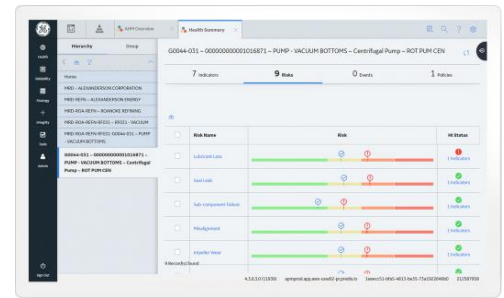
Health
Reliability
Strategy
Integrity
Tools
Admin
Sign Out

APM Overview
Health Summary

Hierarchy
Group

Home
MRD - ALEXANDERSON CORPORATION
MRD-REFN - ALEXANDERSON ENERGY
MRD-ROA-REFN - ROANOKE REFINING
MRD-ROA-REFN-RFG01 - VACUUM
MRD-ROA-REFN-RFG01-G0044-031 - PUMP VACUUM BOTTOMS
G0044-031 ~ 000000000001016871 ~ PUMP - VACUUM BOTTOMS ~ Centrifugal Pump ~ ROT PUM CEN

G0044-031 ~ 000000000001016871 ~ PUMP - VACUUM BOTTOMS ~ Centrifugal Pump ~ ROT PUM CEN

7 Indicators
9 Risks
0 Events
1 Policies

| | Risk Name | Risk | HI Status |
|---|---|---|---|
| | Lubricant Loss | | 1 Indicators |
| | Seal Leak | | 1 Indicators |
| | Sub-component Failure | | 1 Indicators |
| | Misalignment | | 1 Indicators |
| | Impeller Wear | | 1 Indicators |

9 Record(s) found

4.3.0.0 (1830)    apmprod.app.aws-usw02-pr.predix.io    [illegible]    21587858